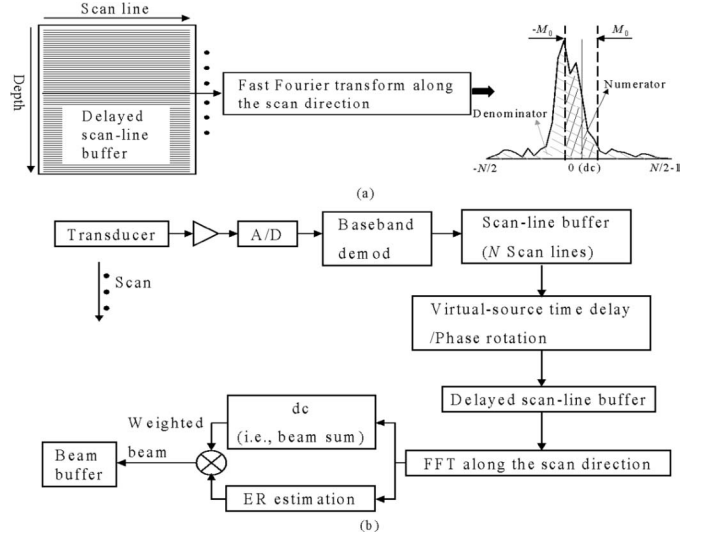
Scan line

Depth

Delayed scan-line buffer

Fast Fourier transform along the scan direction

$-M_0$

$M_0$

Numerator

Denominator

$-N/2$

0 (dc)

$N/2-1$

(a)

Transducer

A/D

Baseband demod

Scan-line buffer ($N$ Scan lines)

Scan

Virtual-source time delay /Phase rotation

Delayed scan-line buffer

Weighted beam

dc (i.e., beam sum)

Beam buffer

FFT along the scan direction

ER estimation

(b)